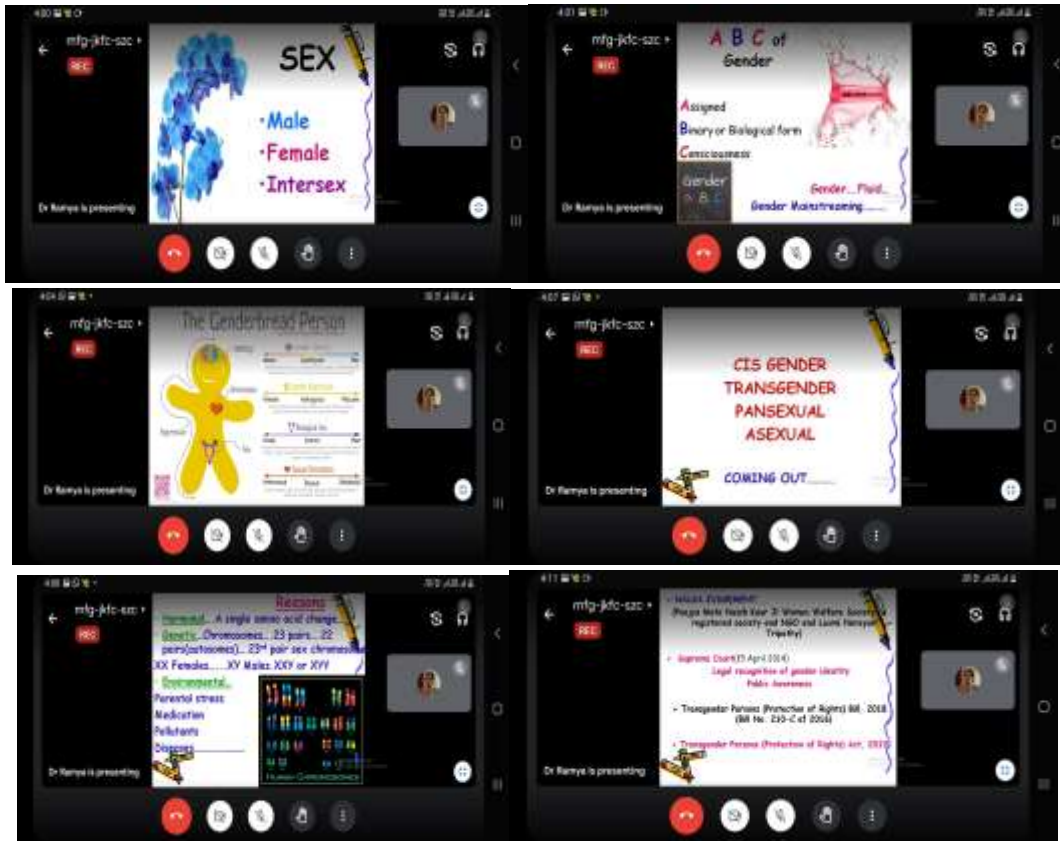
4:00 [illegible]

mfg-jkfc-szc

REC

SEX

•Male
•Female
•Intersex

Dr Ramya is presenting

4:01 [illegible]

mfg-jkfc-szc

REC

A B C of Gender

Assigned
Binary or Biological form
Consciousness

Gender A B C

Gender....Fluid...
Gender Mainstreaming.......

Dr Ramya is presenting

4:04 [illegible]

mfg-jkfc-szc

REC

The Genderbread Person

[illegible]

Dr Ramya is presenting

4:07 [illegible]

mfg-jkfc-szc

REC

CIS GENDER
TRANSGENDER
PANSEXUAL
ASEXUAL

COMING OUT.........

Dr Ramya is presenting

4:08 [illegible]

mfg-jkfc-szc

REC

Reasons

Hormonal... A single amino acid change...
Genetic...Chromosomes... 23 pairs... 22 pairs(autosomes)... 23rd pair sex chromosomes
XX Females......XY Males XXY or XYY
Environmental..
Parental stress
Medication
Pollutants
Diseases

Human Chromosomes

Dr Ramya is presenting

4:11 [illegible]

mfg-jkfc-szc

REC

• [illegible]
(Pougra Mala Heath Kaur 2: Women Welfare Society is registered society and NGO and Laxmi Narayan Tripathy)

• Supreme Court(15 April 2014)
Legal recognition of gender identity
Public Awareness

• Transgender Persons (Protection of Rights) Bill, 2018 (Bill No. 210-C of 2016)

• Transgender Persons (Protection of Rights) Act, 2019

Dr Ramya is presenting